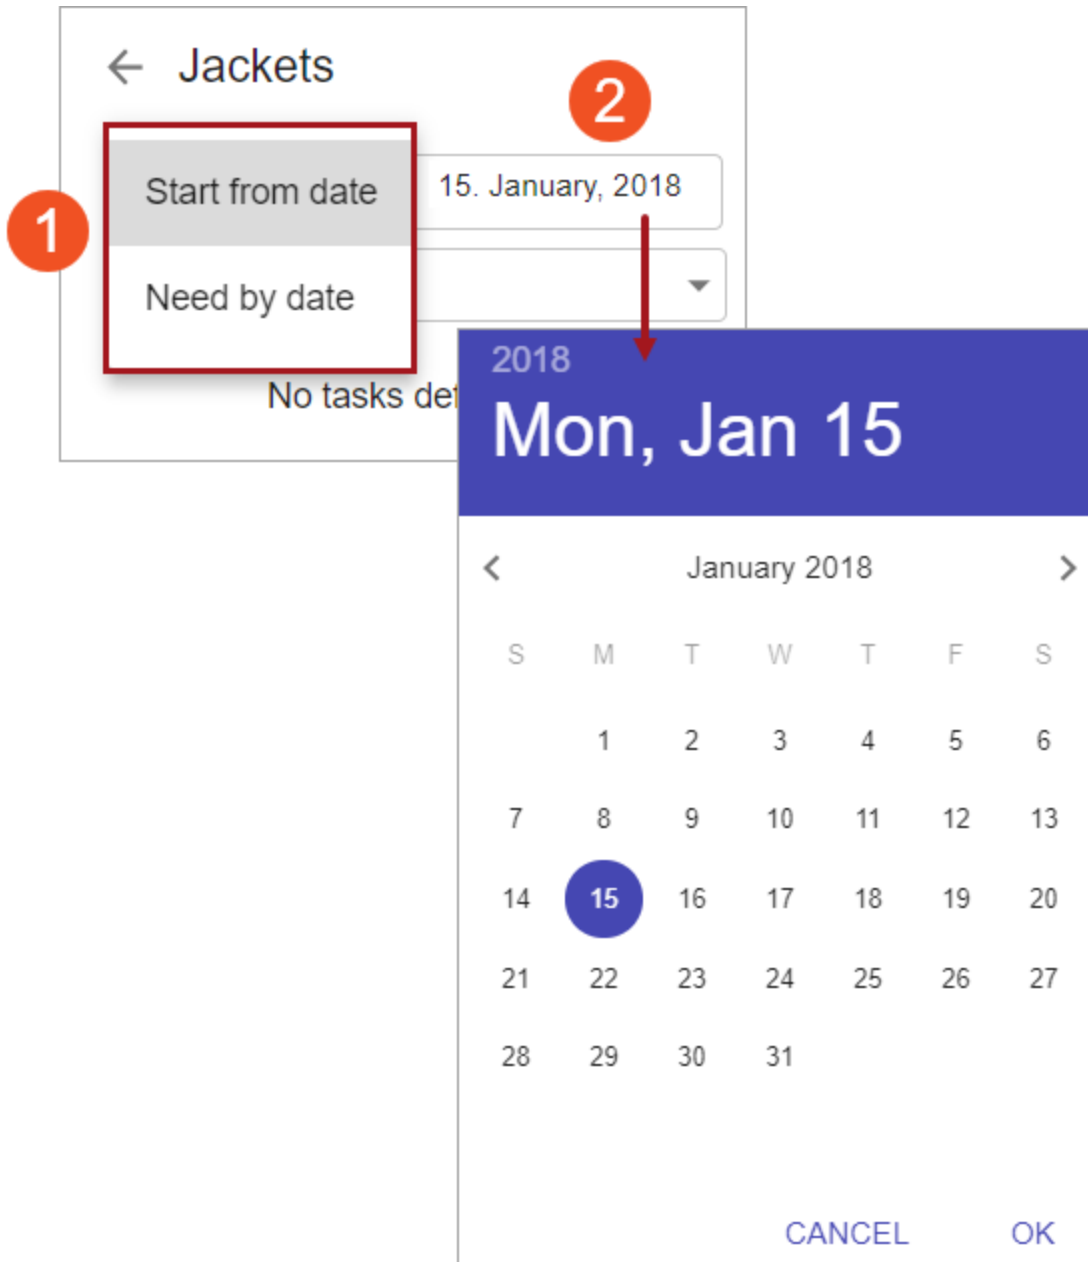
← Jackets

2

1

Start from date

Need by date

15. January, 2018

No tasks de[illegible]

2018

Mon, Jan 15

January 2018

| S | M | T | W | T | F | S |
|---|---|---|---|---|---|---|
| | 1 | 2 | 3 | 4 | 5 | 6 |
| 7 | 8 | 9 | 10 | 11 | 12 | 13 |
| 14 | 15 | 16 | 17 | 18 | 19 | 20 |
| 21 | 22 | 23 | 24 | 25 | 26 | 27 |
| 28 | 29 | 30 | 31 | | | |

CANCEL OK